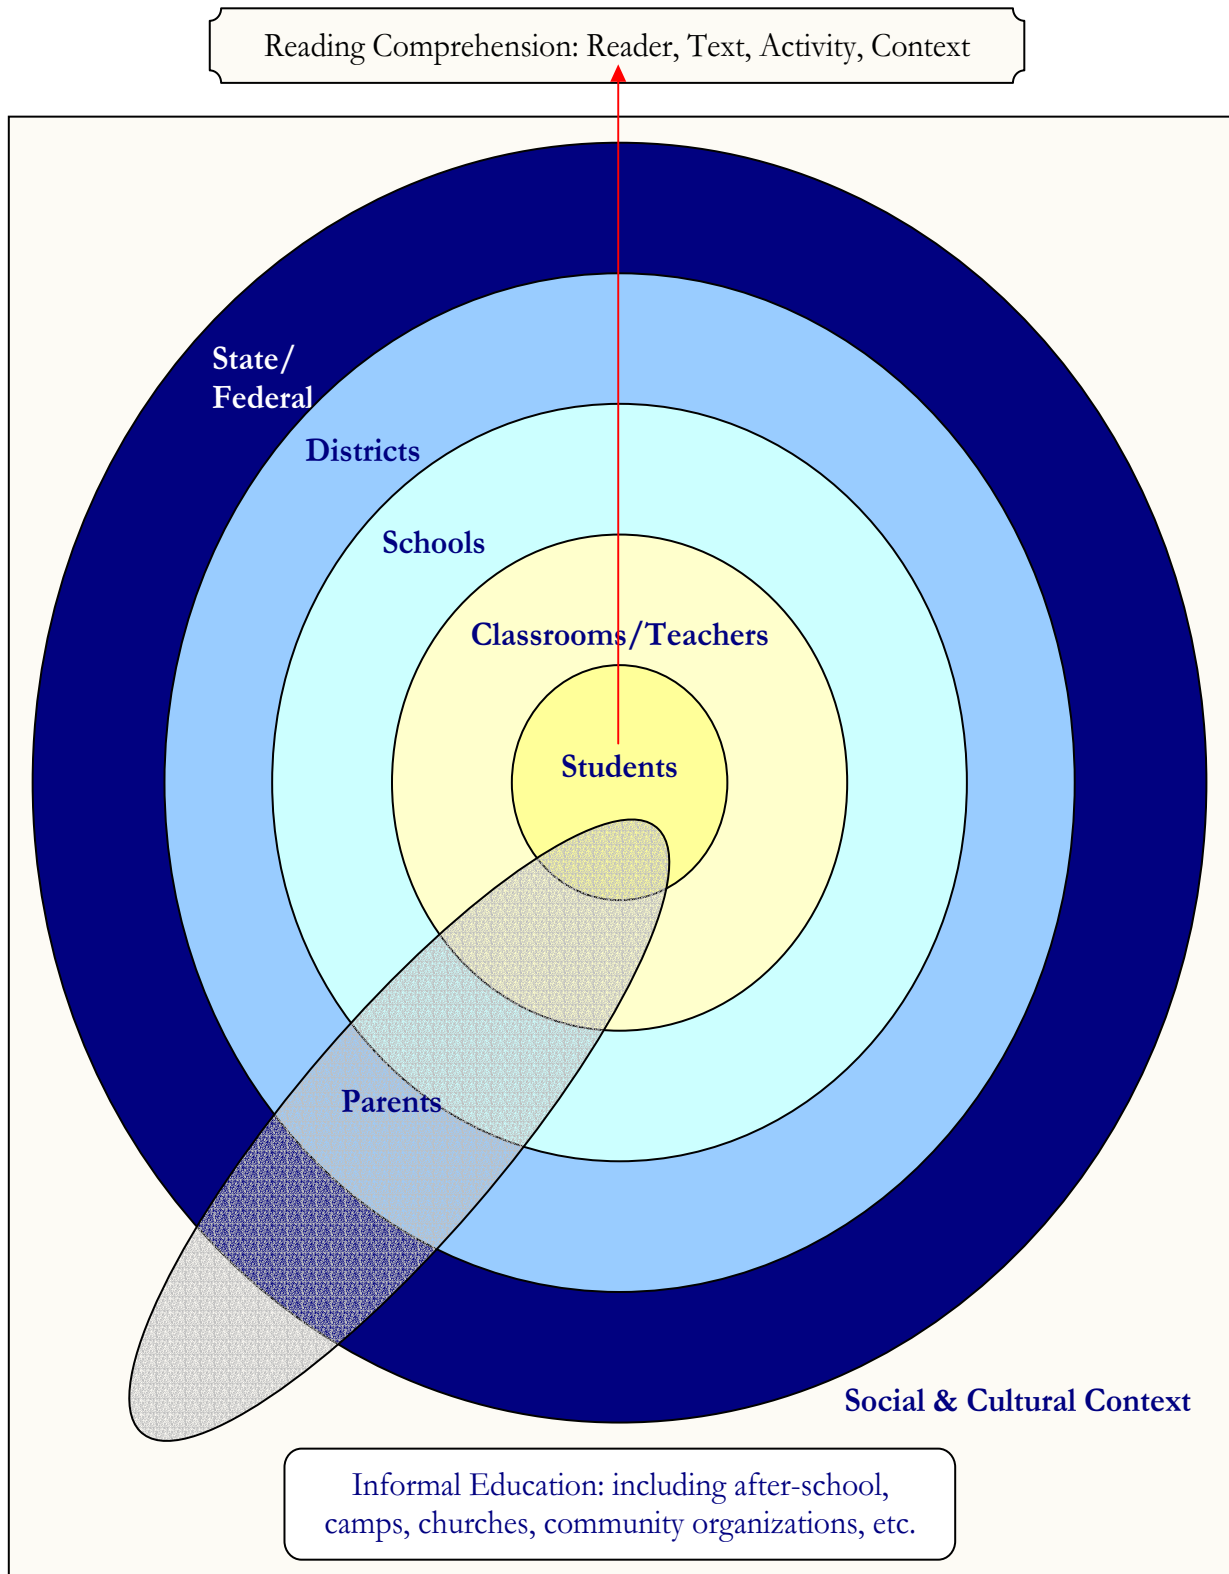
Reading Comprehension: Reader, Text, Activity, Context

State/
Federal

Districts

Schools

Classrooms/Teachers

Students

Parents

Social & Cultural Context

Informal Education: including after-school, camps, churches, community organizations, etc.